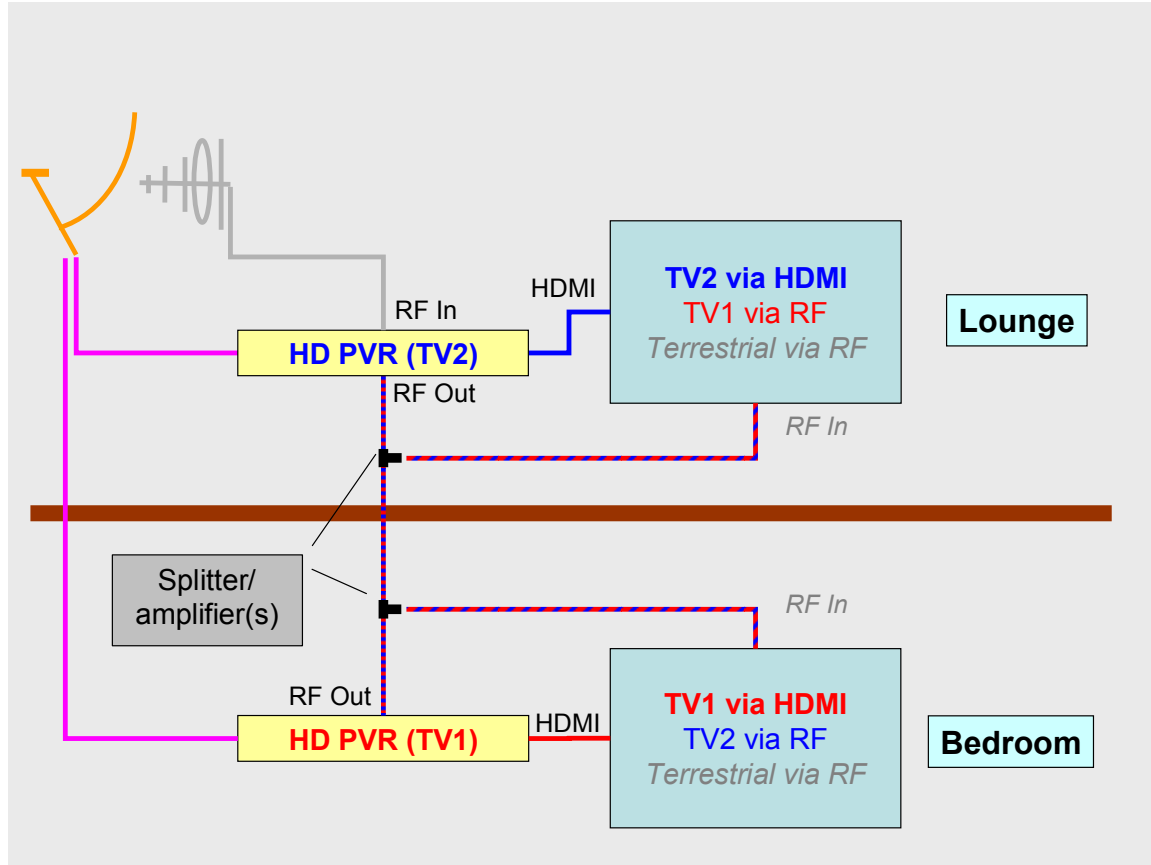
RF In

HDMI

TV2 via HDMI
TV1 via RF
Terrestrial via RF

Lounge

HD PVR (TV2)

RF Out

RF In

Splitter/
amplifier(s)

RF In

RF Out

TV1 via HDMI
TV2 via RF
Terrestrial via RF

HDMI

HD PVR (TV1)

Bedroom